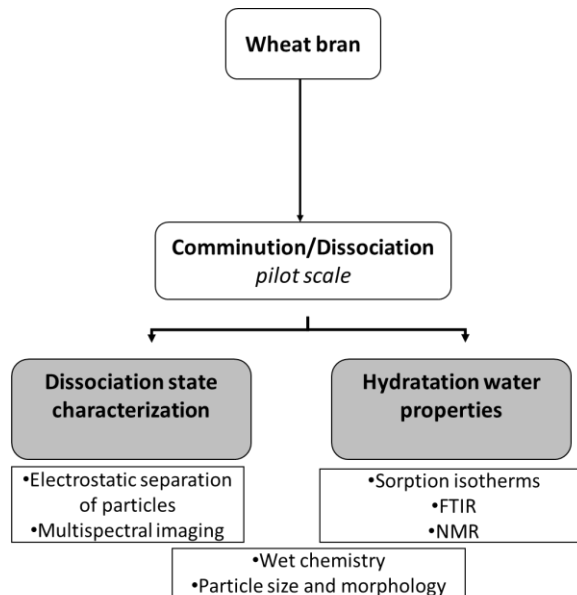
Wheat bran

Comminution/Dissociation
pilot scale

Dissociation state characterization

Hydratation water properties

•Electrostatic separation of particles
•Multispectral imaging

•Sorption isotherms
•FTIR
•NMR

•Wet chemistry
•Particle size and morphology